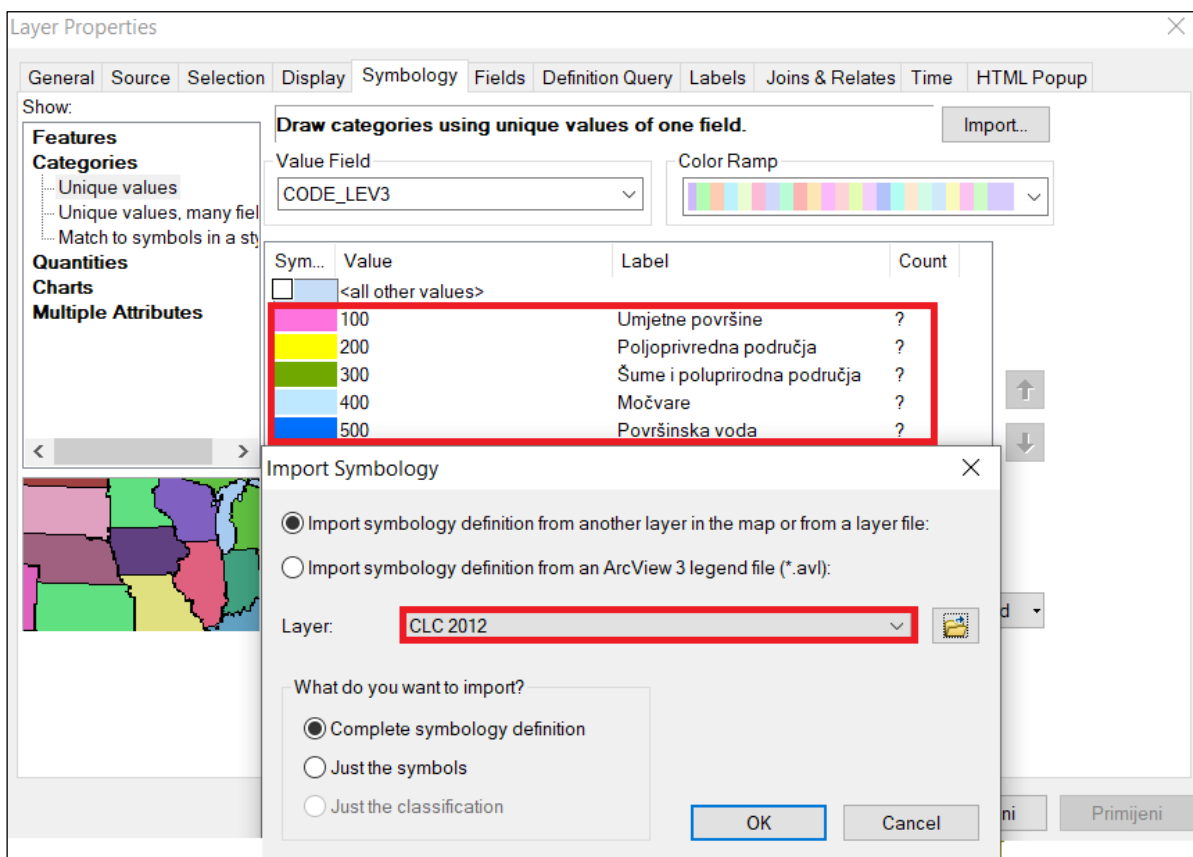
Layer Properties

General | Source | Selection | Display | Symbology | Fields | Definition Query | Labels | Joins & Relates | Time | HTML Popup

Show:
Features
Categories
Unique values
Unique values, many fiel
Match to symbols in a sty
Quantities
Charts
Multiple Attributes

Draw categories using unique values of one field.

Import...

Value Field
CODE_LEV3

Color Ramp

| Sym... | Value | Label | Count |
|---|---|---|---|
| | <all other values> | | |
| | 100 | Umjetne površine | ? |
| | 200 | Poljoprivredna područja | ? |
| | 300 | Šume i poluprirodna područja | ? |
| | 400 | Močvare | ? |
| | 500 | Površinska voda | ? |

Import Symbology

Import symbology definition from another layer in the map or from a layer file:

Import symbology definition from an ArcView 3 legend file (*.avl):

Layer: CLC 2012

What do you want to import?
Complete symbology definition
Just the symbols
Just the classification

OK
Cancel

d
ni
Primijeni